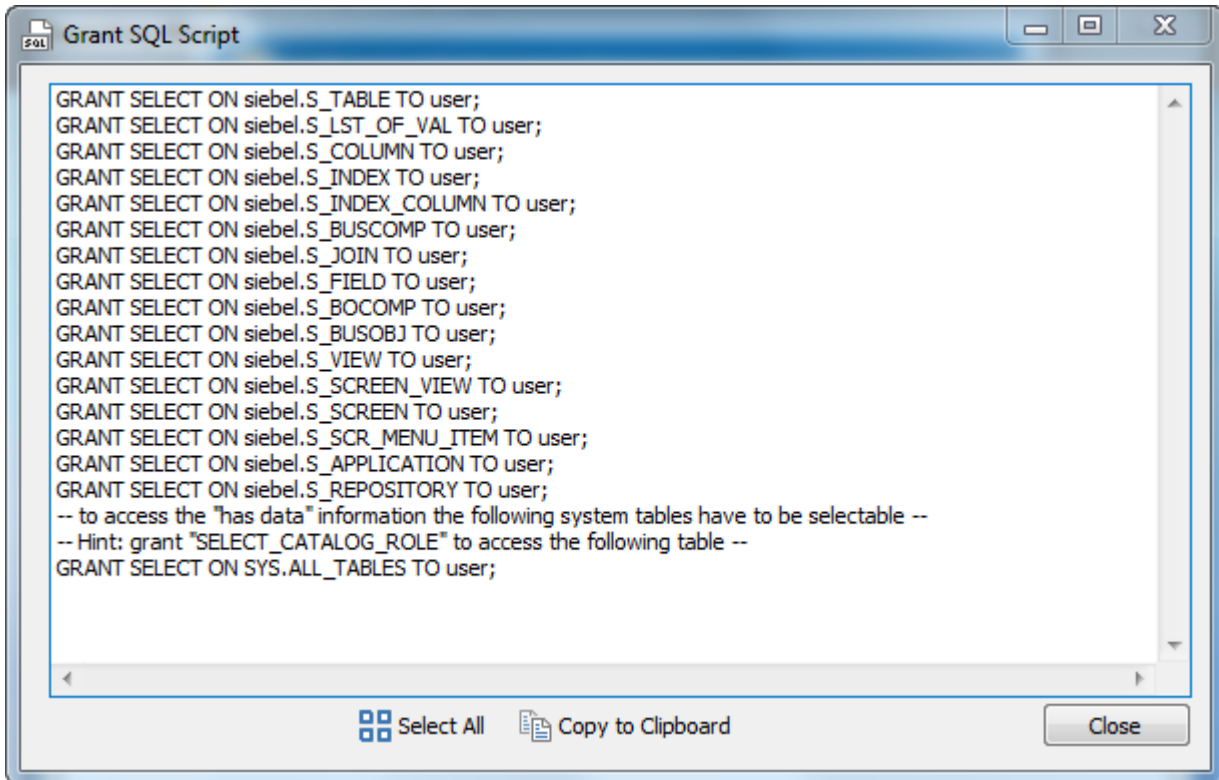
Grant SQL Script

GRANT SELECT ON siebel.S_TABLE TO user;
GRANT SELECT ON siebel.S_LST_OF_VAL TO user;
GRANT SELECT ON siebel.S_COLUMN TO user;
GRANT SELECT ON siebel.S_INDEX TO user;
GRANT SELECT ON siebel.S_INDEX_COLUMN TO user;
GRANT SELECT ON siebel.S_BUSCOMP TO user;
GRANT SELECT ON siebel.S_JOIN TO user;
GRANT SELECT ON siebel.S_FIELD TO user;
GRANT SELECT ON siebel.S_BOCOMP TO user;
GRANT SELECT ON siebel.S_BUSOBJ TO user;
GRANT SELECT ON siebel.S_VIEW TO user;
GRANT SELECT ON siebel.S_SCREEN_VIEW TO user;
GRANT SELECT ON siebel.S_SCREEN TO user;
GRANT SELECT ON siebel.S_SCR_MENU_ITEM TO user;
GRANT SELECT ON siebel.S_APPLICATION TO user;
GRANT SELECT ON siebel.S_REPOSITORY TO user;
-- to access the "has data" information the following system tables have to be selectable --
-- Hint: grant "SELECT_CATALOG_ROLE" to access the following table --
GRANT SELECT ON SYS.ALL_TABLES TO user;

Select All
Copy to Clipboard
Close